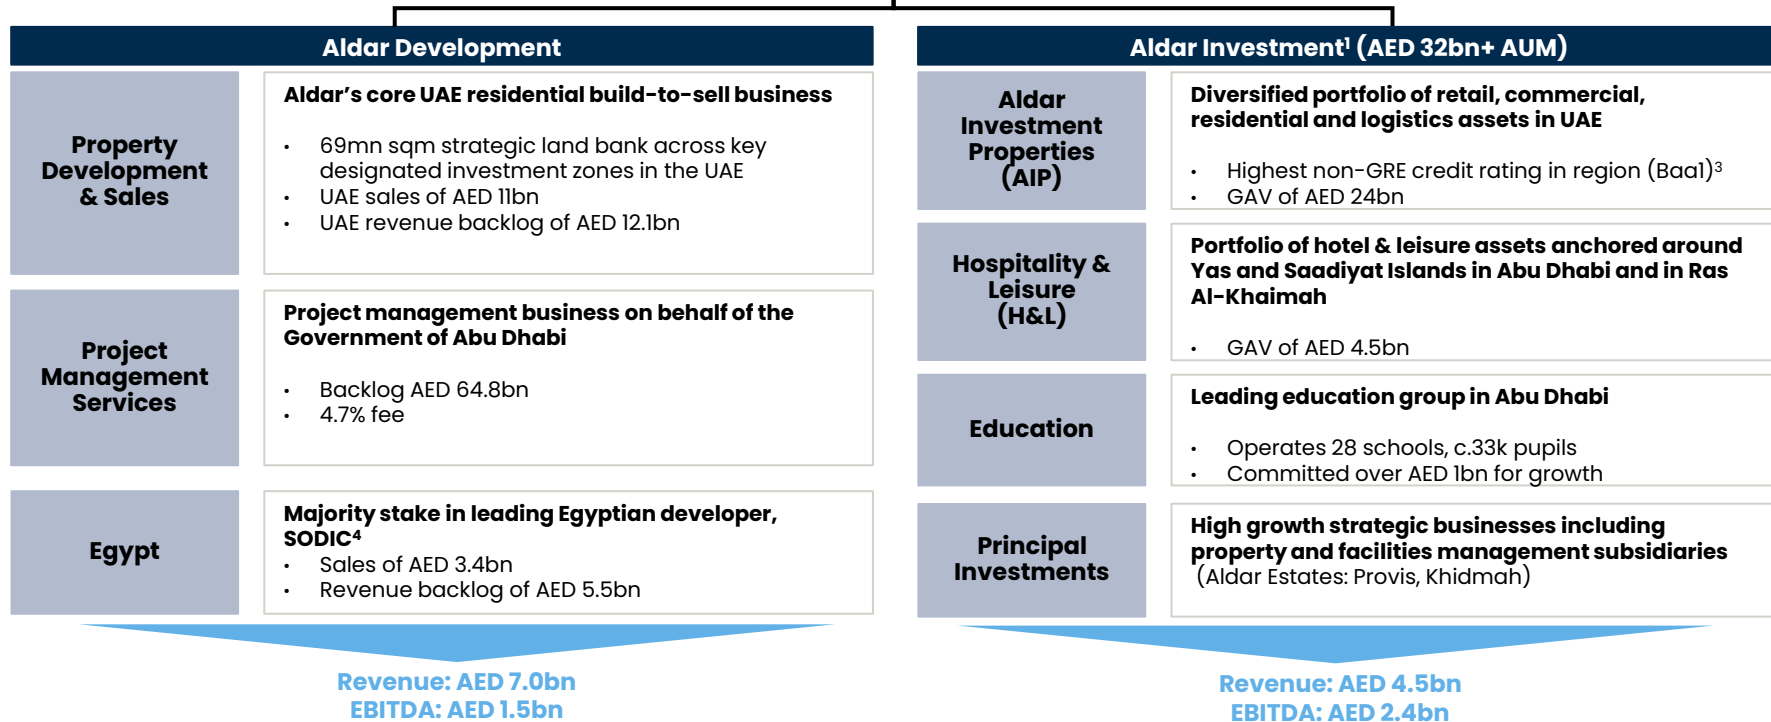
Aldar Development

Property Development & Sales

Aldar's core UAE residential build-to-sell business

- 69mn sqm strategic land bank across key designated investment zones in the UAE
- UAE sales of AED 11bn
- UAE revenue backlog of AED 12.1bn

Project Management Services

Project management business on behalf of the Government of Abu Dhabi

- Backlog AED 64.8bn
- 4.7% fee

Egypt

Majority stake in leading Egyptian developer, SODIC$^4$

- Sales of AED 3.4bn
- Revenue backlog of AED 5.5bn

Revenue: AED 7.0bn
EBITDA: AED 1.5bn

Aldar Investment$^1$ (AED 32bn+ AUM)

Aldar Investment Properties (AIP)

Diversified portfolio of retail, commercial, residential and logistics assets in UAE

- Highest non-GRE credit rating in region (Baa1)$^3$
- GAV of AED 24bn

Hospitality & Leisure (H&L)

Portfolio of hotel & leisure assets anchored around Yas and Saadiyat Islands in Abu Dhabi and in Ras Al-Khaimah

- GAV of AED 4.5bn

Education

Leading education group in Abu Dhabi

- Operates 28 schools, c.33k pupils
- Committed over AED 1bn for growth

Principal Investments

High growth strategic businesses including property and facilities management subsidiaries (Aldar Estates: Provis, Khidmah)

Revenue: AED 4.5bn
EBITDA: AED 2.4bn